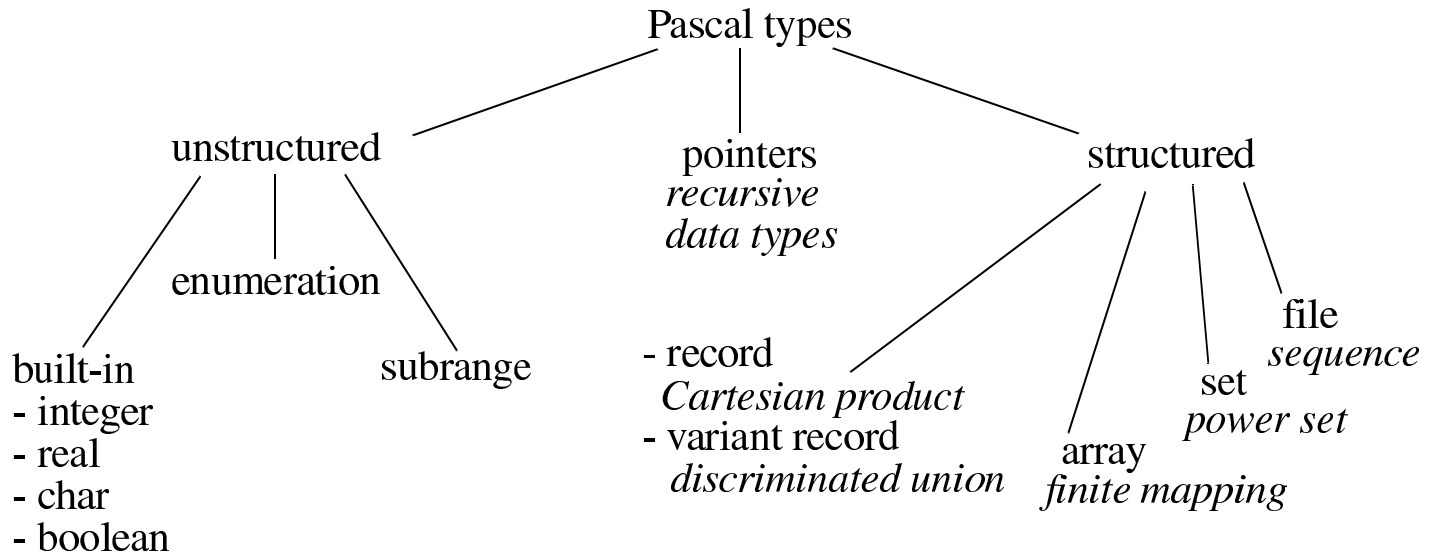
Pascal types

unstructured

pointers
recursive data types

structured

enumeration

built-in
- integer
- real
- char
- boolean

subrange

- record
Cartesian product
- variant record
discriminated union

array
finite mapping

set
power set

file
sequence